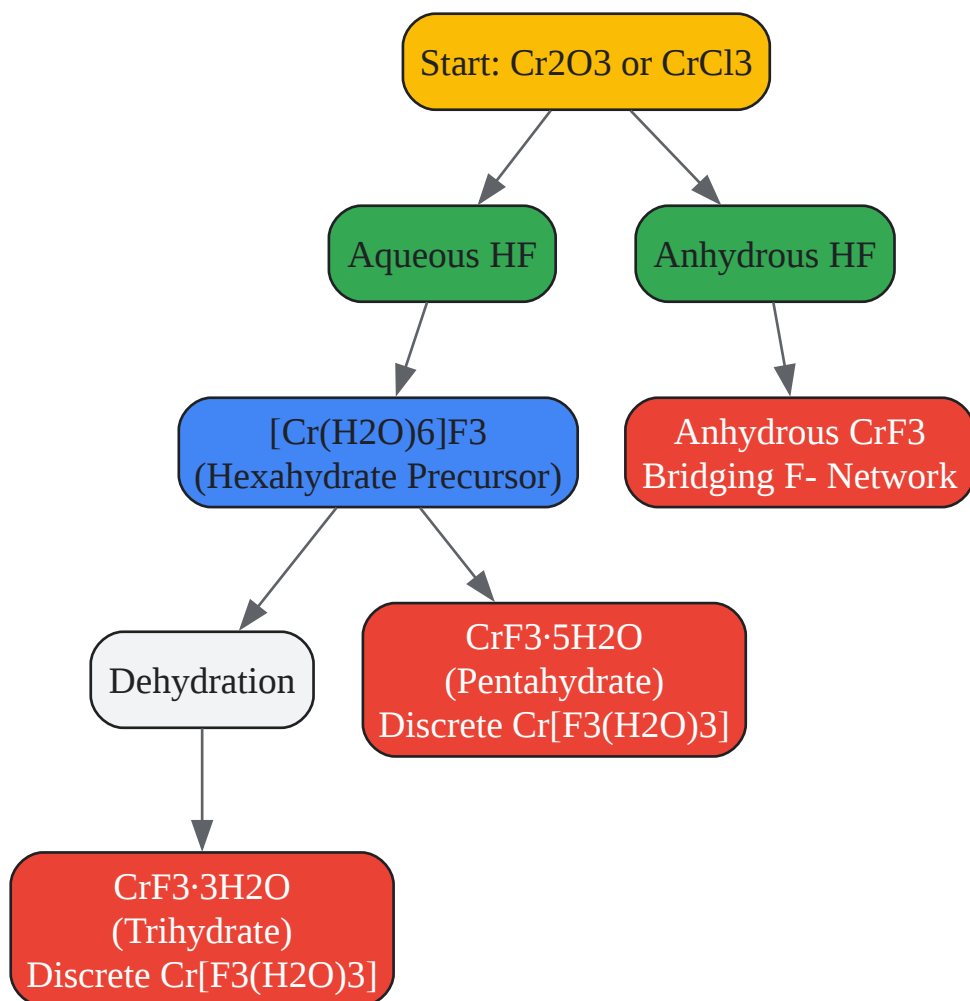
Start: Cr2O3 or CrCl3

Aqueous HF

Anhydrous HF

[Cr(H2O)6]F3
(Hexahydrate Precursor)

Anhydrous CrF3
Bridging F- Network

Dehydration

CrF3·5H2O
(Pentahydrate)
Discrete Cr[F3(H2O)3]

CrF3·3H2O
(Trihydrate)
Discrete Cr[F3(H2O)3]